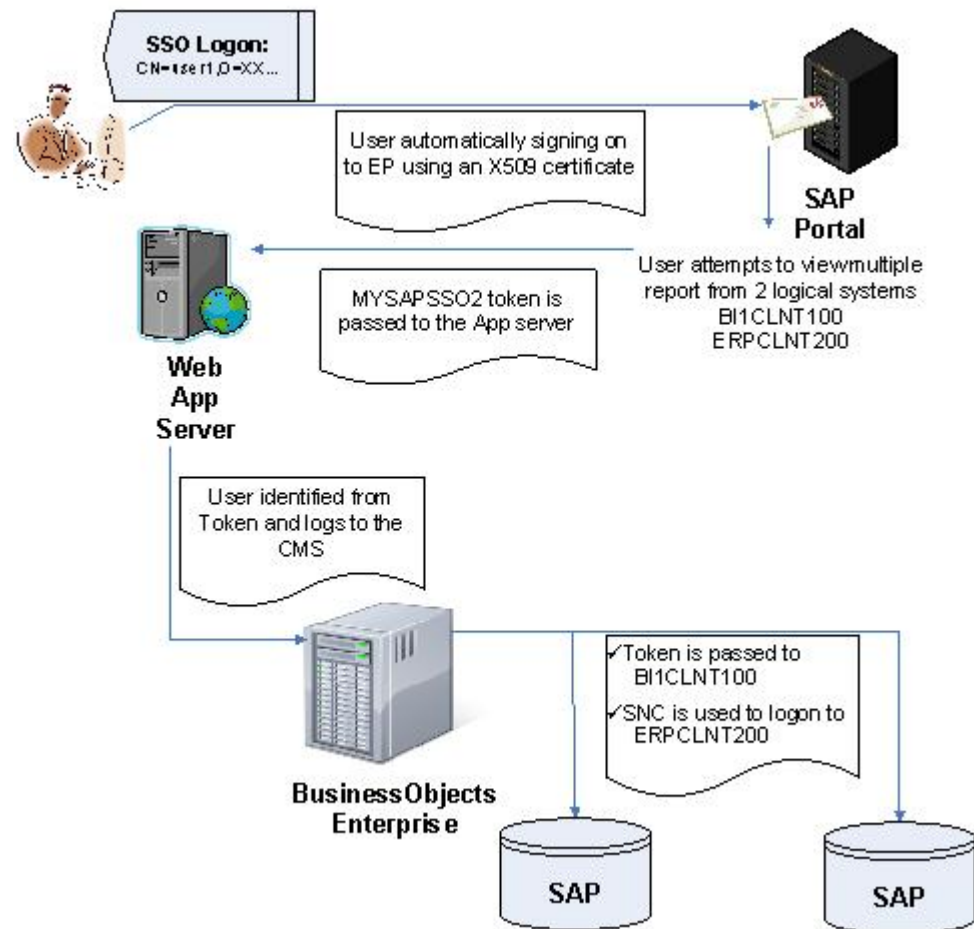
SSO Logon:
CN=user1,O=XX...

User automatically signing on to EP using an X509 certificate

SAP Portal

User attempts to viewmultiple report from 2 logical systems
BI1CLNT100
ERPCLNT200

MYSAPSSO2 token is passed to the App server

Web App Server

User identified from Token and logs to the CMS

✓Token is passed to BI1CLNT100
✓SNC is used to logon to ERPCLNT200

BusinessObjects Enterprise

SAP

SAP